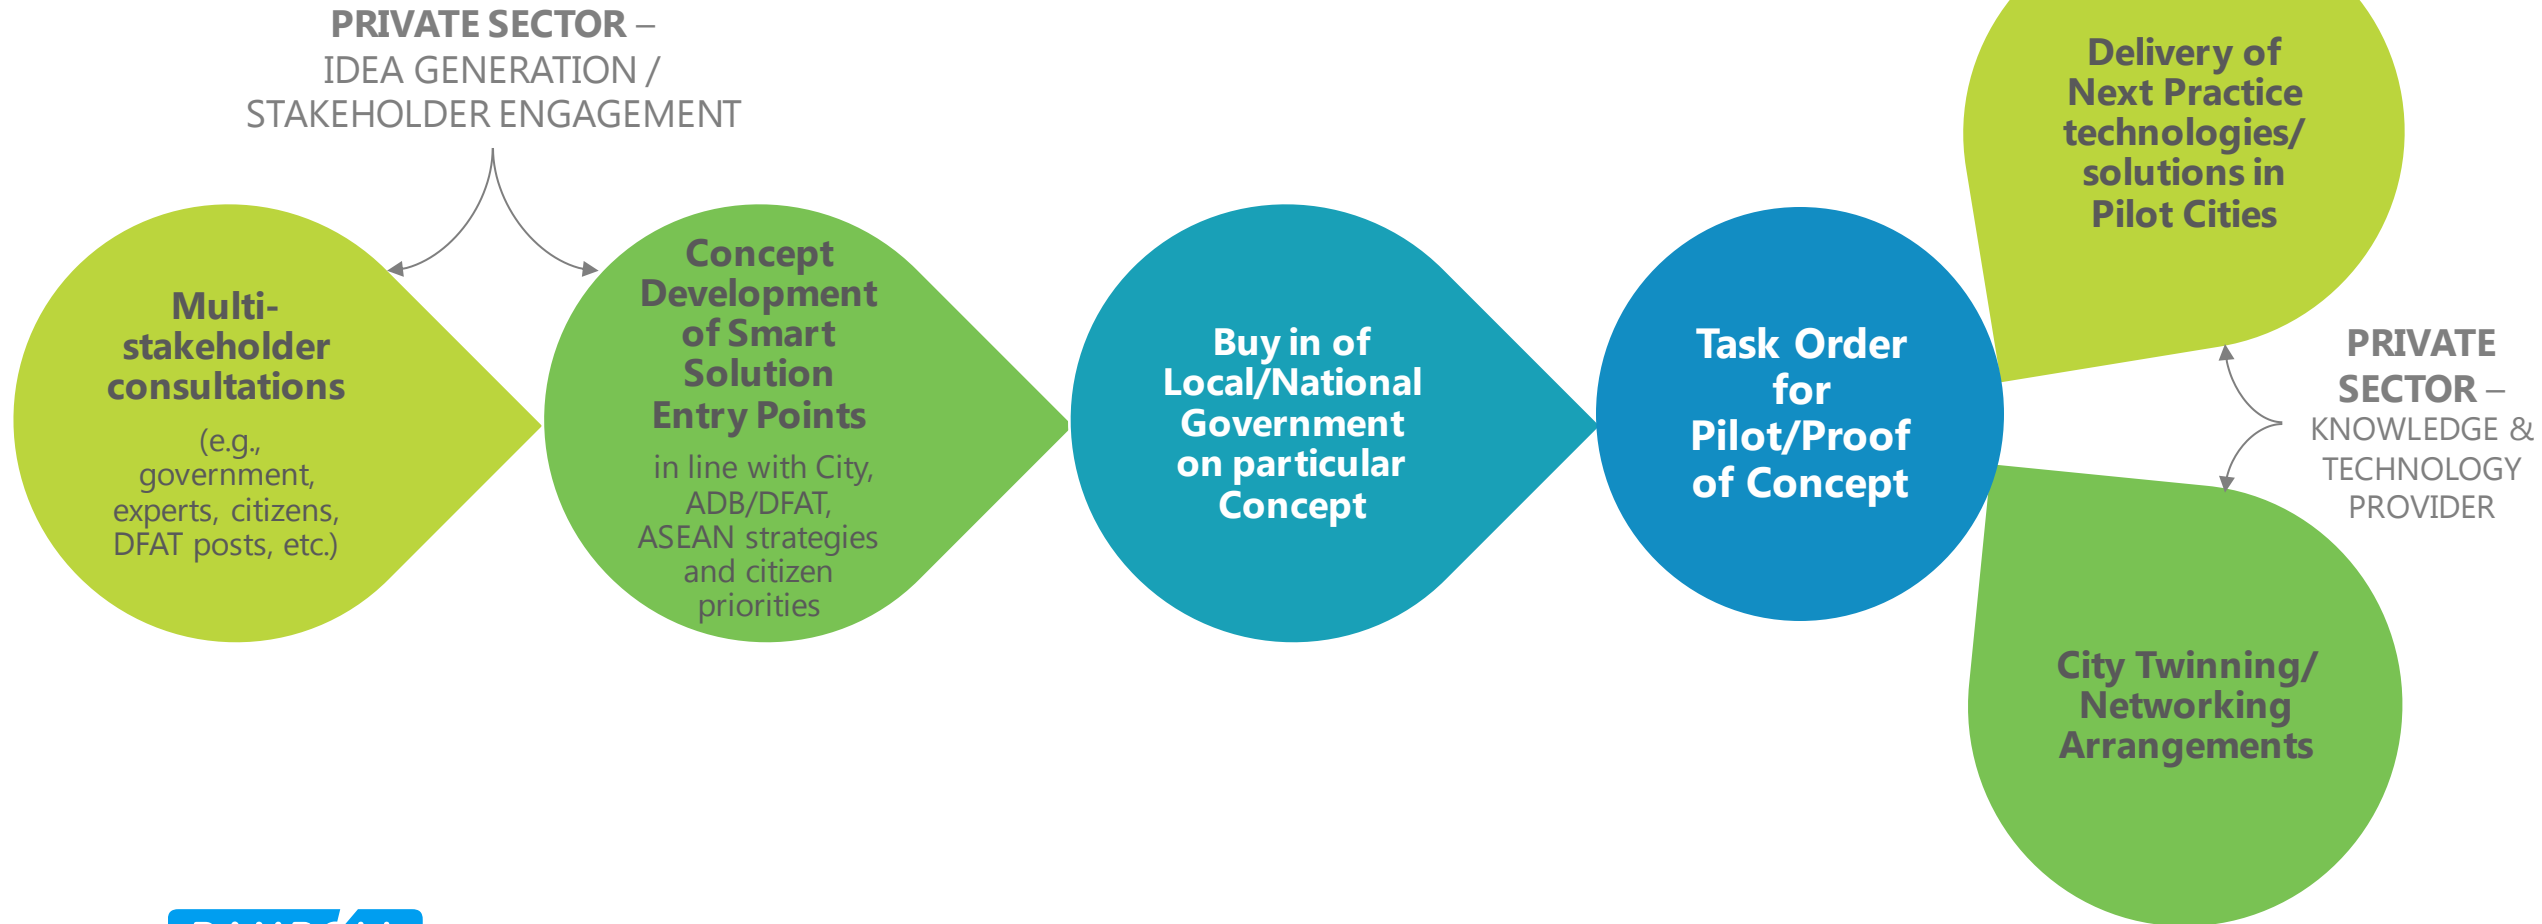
PRIVATE SECTOR – IDEA GENERATION / STAKEHOLDER ENGAGEMENT

Multi-stakeholder consultations

(e.g., government, experts, citizens, DFAT posts, etc.)

Concept Development of Smart Solution Entry Points

in line with City, ADB/DFAT, ASEAN strategies and citizen priorities

Buy in of Local/National Government on particular Concept

Task Order for Pilot/Proof of Concept

Delivery of Next Practice technologies/ solutions in Pilot Cities

PRIVATE SECTOR – KNOWLEDGE & TECHNOLOGY PROVIDER

City Twinning/ Networking Arrangements

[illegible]